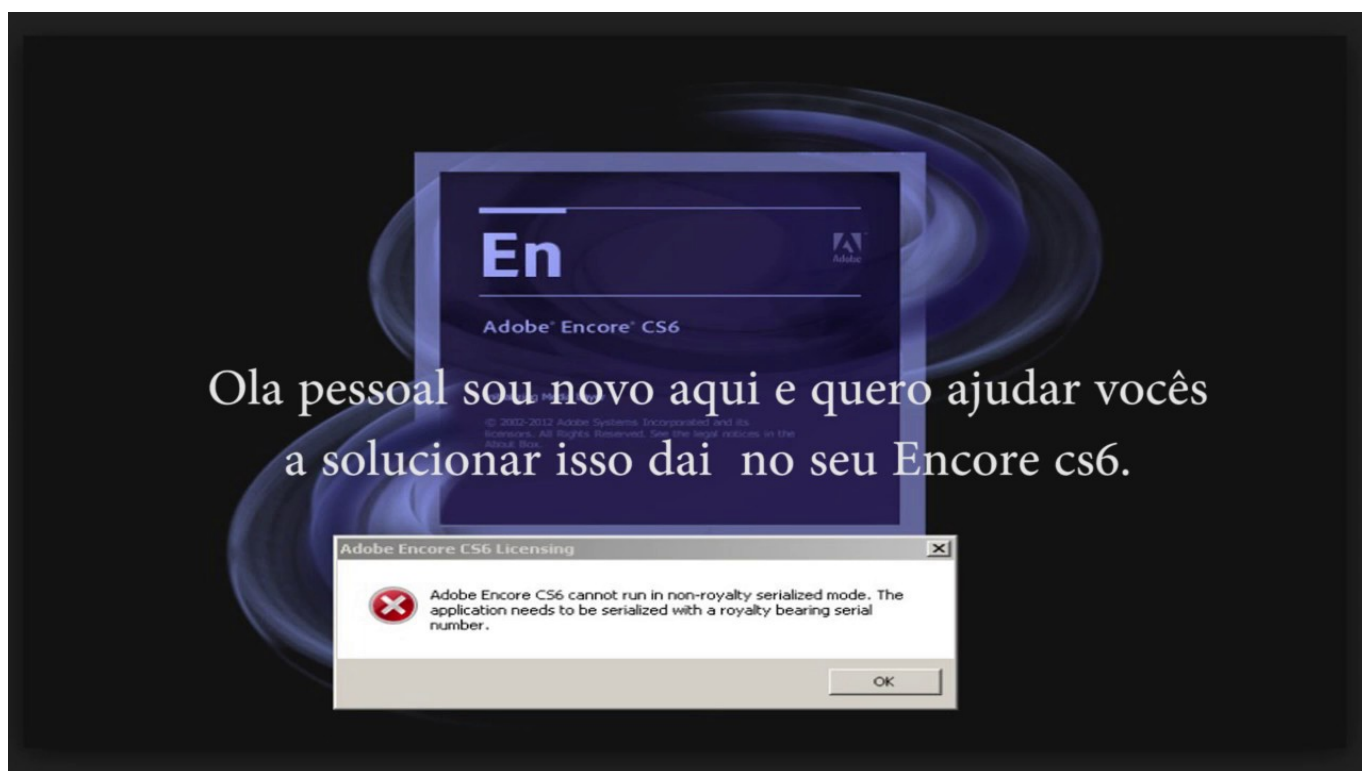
En

Adobe

Adobe® Encore® CS6

Ola pessoal sou novo aqui e quero ajudar vocês a solucionar isso dai no seu Encore cs6.

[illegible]

© 2002-2012 Adobe Systems Incorporated and its licensors. All Rights Reserved. See the legal notices in the About Box.

Adobe Encore CS6 Licensing

Adobe Encore CS6 cannot run in non-royalty serialized mode. The application needs to be serialized with a royalty bearing serial number.

OK